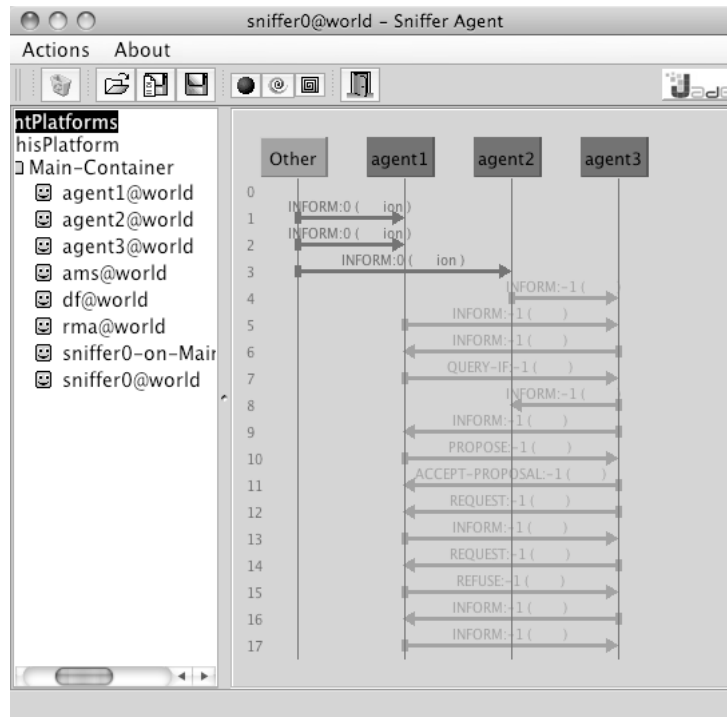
sniffer0@world - Sniffer Agent

Actions About

ntPlatforms
hisPlatform
Main-Container
agent1@world
agent2@world
agent3@world
ams@world
df@world
rma@world
sniffer0-on-Mair
sniffer0@world

Other agent1 agent2 agent3

0
1 INFORM:0 ( ion)
2 INFORM:0 ( ion)
3 INFORM:0 ( ion )
4 INFORM:-1 ( )
5 INFORM:-1 ( )
6 INFORM:-1 ( )
7 QUERY-IF:-1 ( )
8 INFORM:-1 (
9 INFORM:-1 ( )
10 PROPOSE:-1 ( )
11 ACCEPT-PROPOSAL:-1 ( )
12 REQUEST:-1 ( )
13 INFORM:-1 ( )
14 REQUEST:-1 ( )
15 REFUSE:-1 ( )
16 INFORM:-1 ( )
17 INFORM:-1 ( )